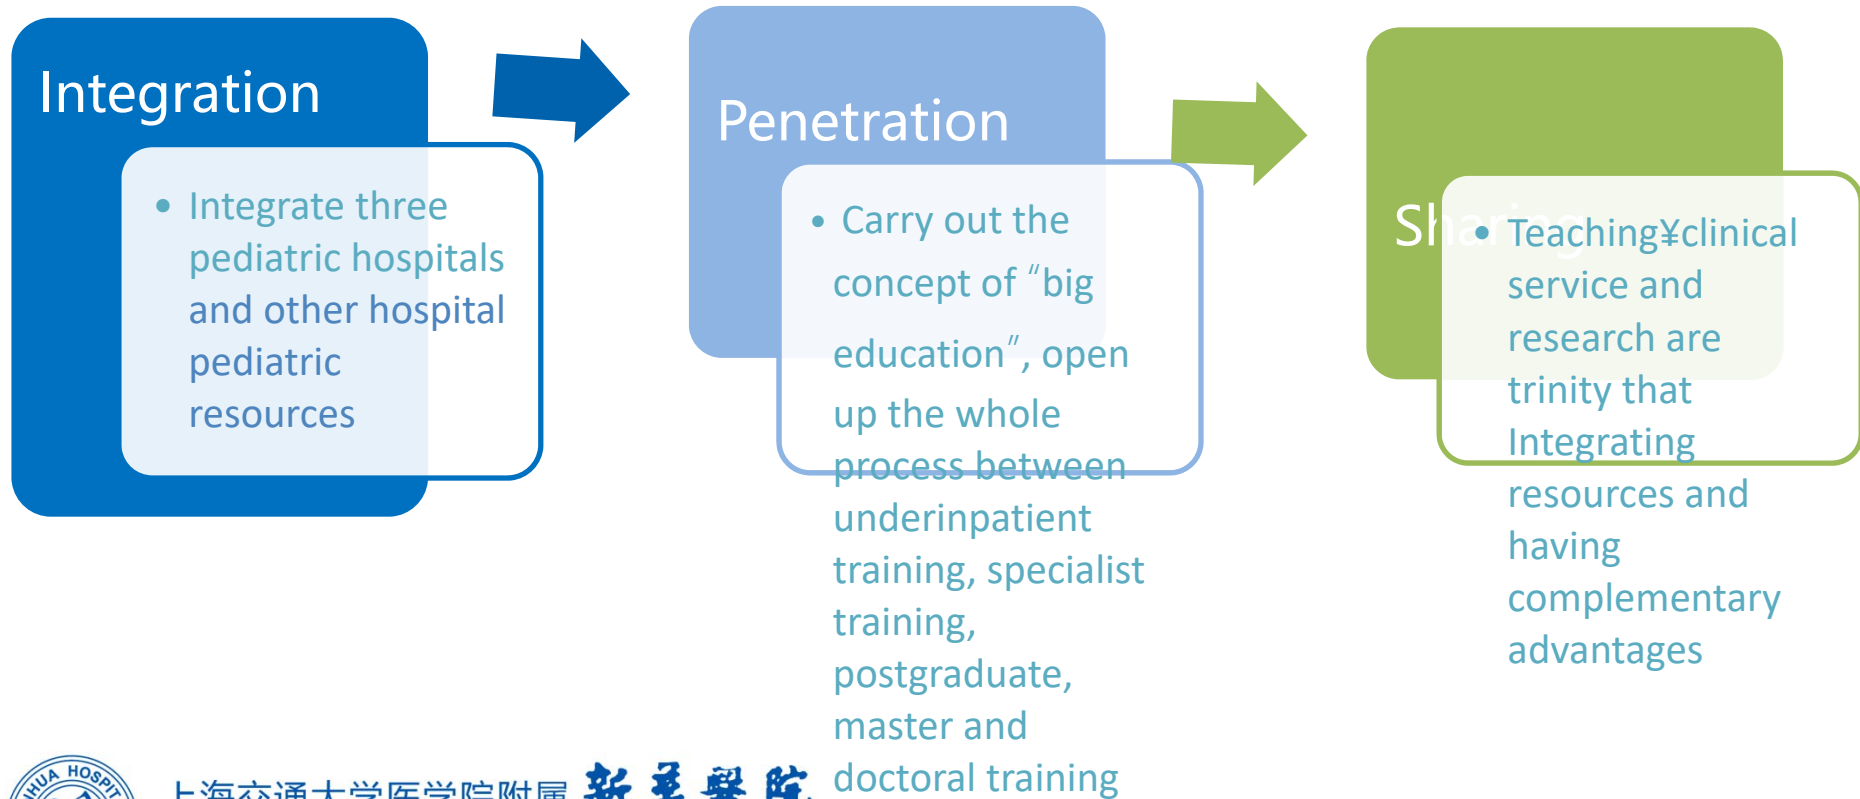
Integration

• Integrate three pediatric hospitals and other hospital pediatric resources

Penetration

• Carry out the concept of “big education”, open up the whole process between underinpatient training, specialist training, postgraduate, master and doctoral training

Sh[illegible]

• Teaching¥clinical service and research are trinity that Integrating resources and having complementary advantages

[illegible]HUA HOSPIT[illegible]

上海交通大学医学院附属 新华医院